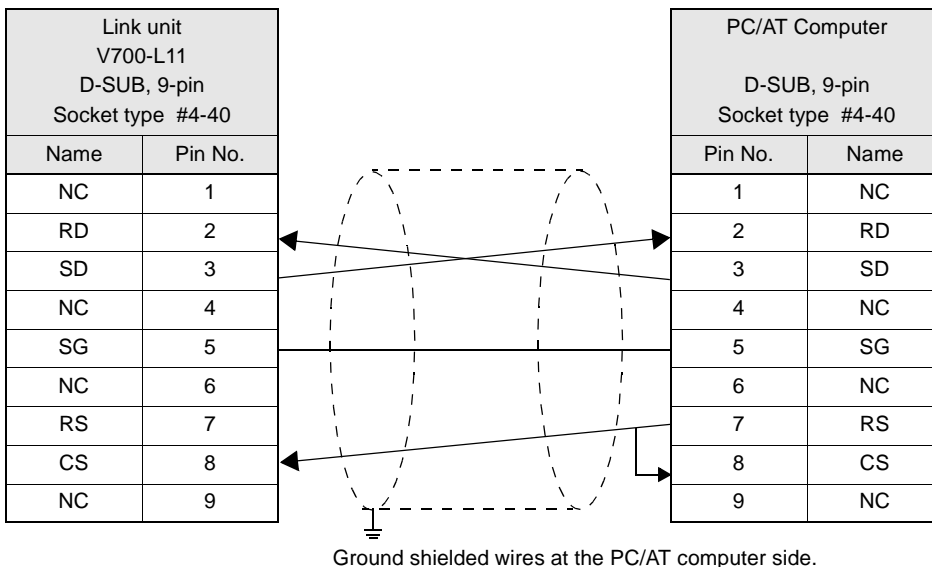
| Link unit V700-L11 D-SUB, 9-pin Socket type #4-40 | |
|---|---|
| Name | Pin No. |
| NC | 1 |
| RD | 2 |
| SD | 3 |
| NC | 4 |
| SG | 5 |
| NC | 6 |
| RS | 7 |
| CS | 8 |
| NC | 9 |

| PC/AT Computer D-SUB, 9-pin Socket type #4-40 | |
|---|---|
| Pin No. | Name |
| 1 | NC |
| 2 | RD |
| 3 | SD |
| 4 | NC |
| 5 | SG |
| 6 | NC |
| 7 | RS |
| 8 | CS |
| 9 | NC |

Ground shielded wires at the PC/AT computer side.